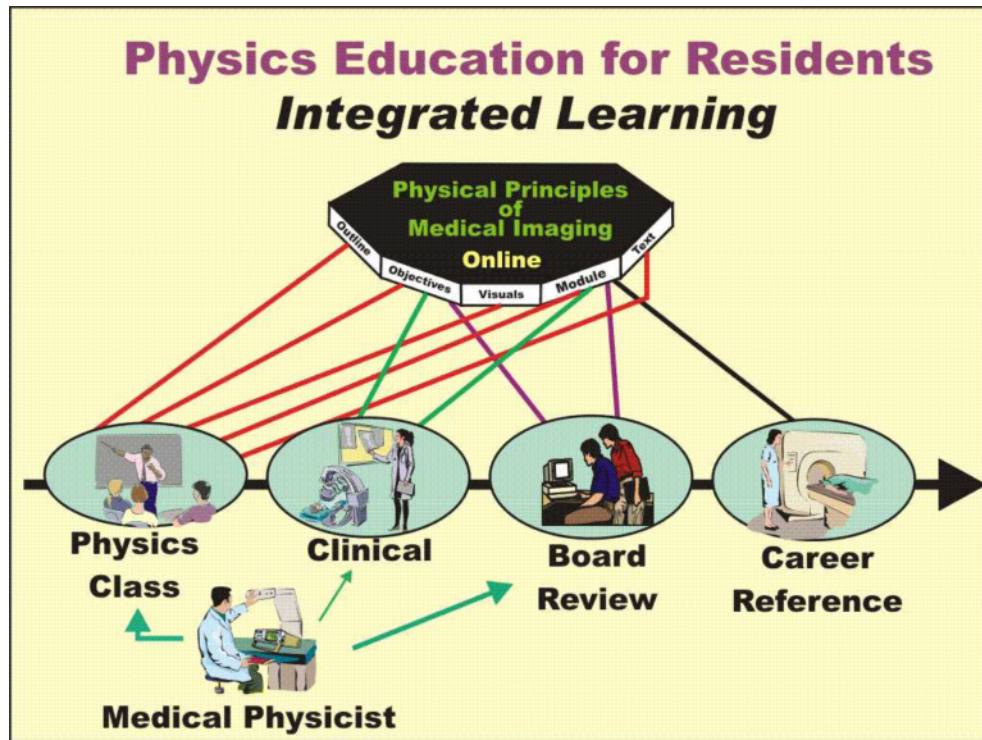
Physics Education for Residents
Integrated Learning

Physical Principles of Medical Imaging
Online

Outline
Objectives
Visuals
Module
Text

Physics Class
Clinical
Board Review
Career Reference

Medical Physicist